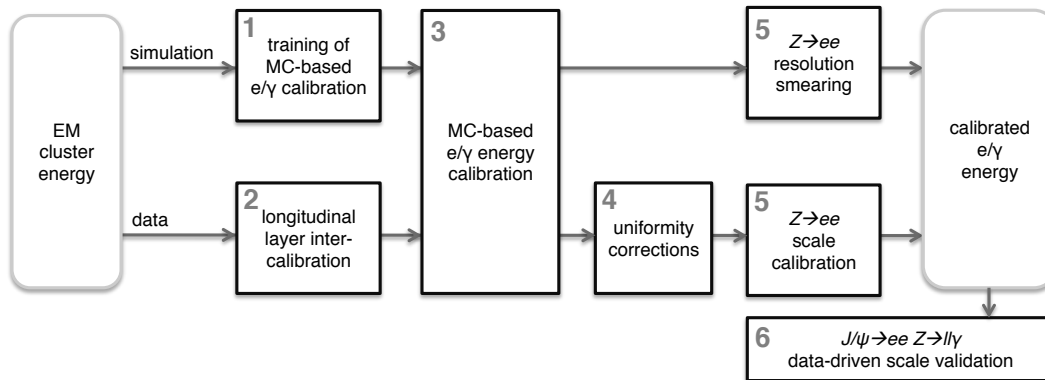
EM cluster energy

simulation

data

1 training of MC-based e/γ calibration

2 longitudinal layer inter-calibration

3 MC-based e/γ energy calibration

4 uniformity corrections

5 $Z \rightarrow ee$ resolution smearing

5 $Z \rightarrow ee$ scale calibration

calibrated e/γ energy

6 $J/\psi \rightarrow ee$ $Z \rightarrow ll\gamma$ data-driven scale validation